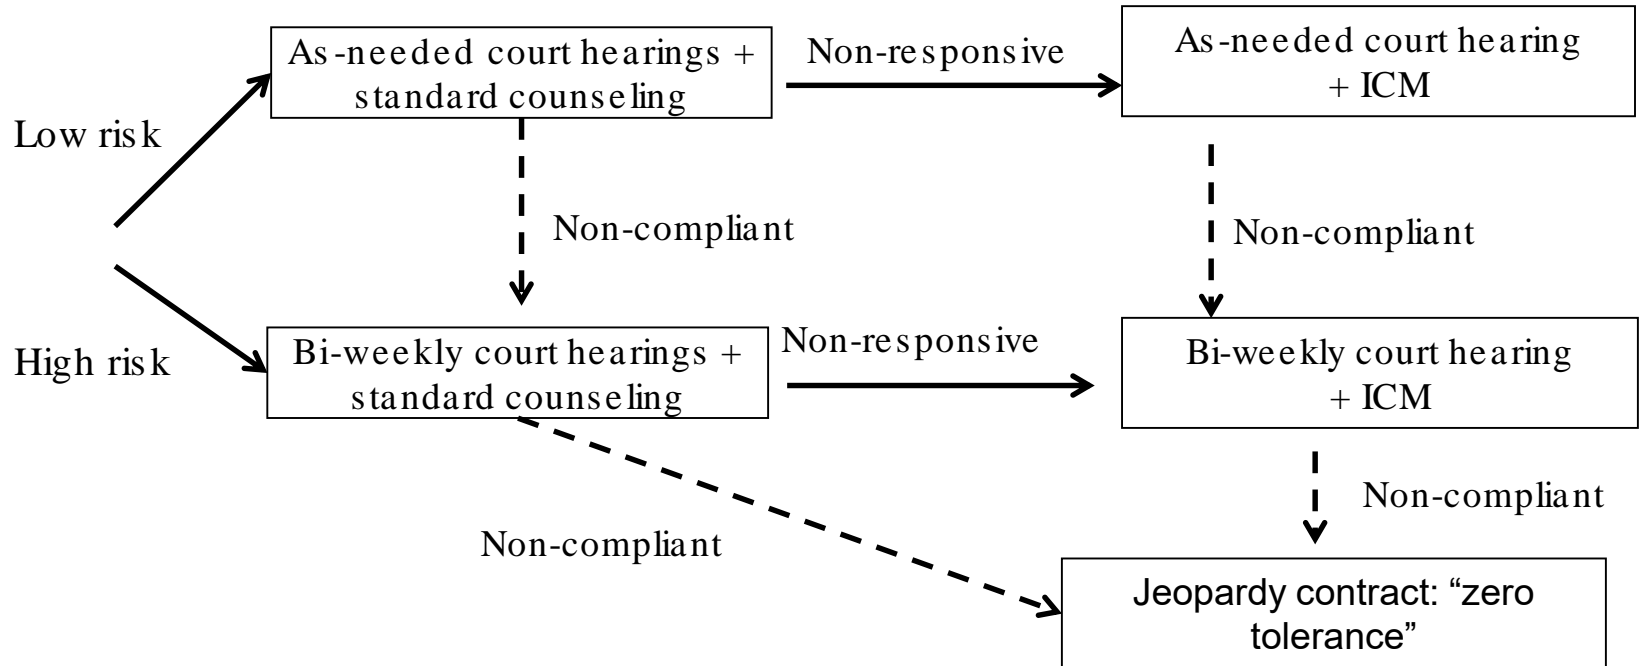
As-needed court hearings + standard counseling

Non-responsive

As-needed court hearing + ICM

Low risk

Non-compliant

Non-compliant

High risk

Bi-weekly court hearings + standard counseling

Non-responsive

Bi-weekly court hearing + ICM

Non-compliant

Non-compliant

Jeopardy contract: “zero tolerance”